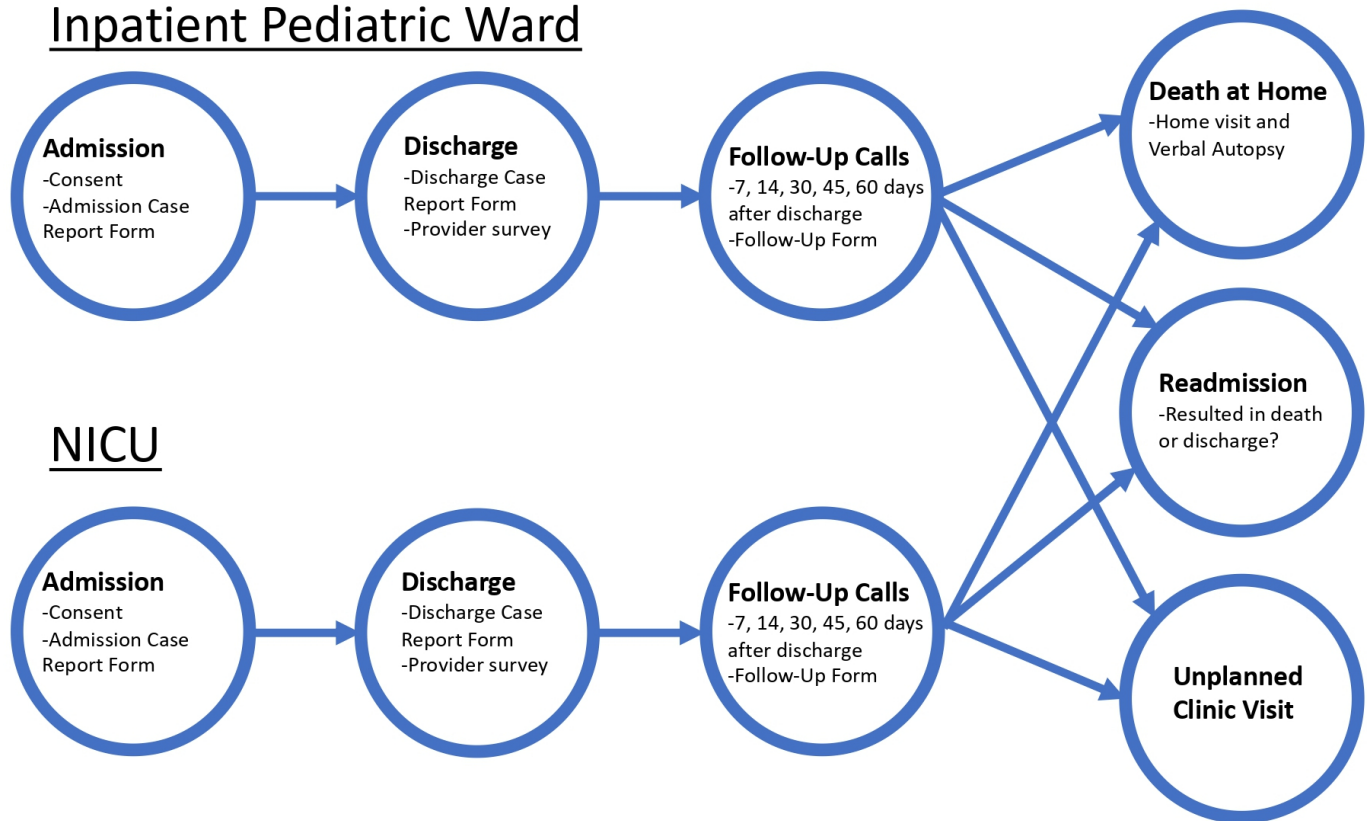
Inpatient Pediatric Ward

Admission
-Consent
-Admission Case Report Form

Discharge
-Discharge Case Report Form
-Provider survey

Follow-Up Calls
-7, 14, 30, 45, 60 days after discharge
-Follow-Up Form

Death at Home
-Home visit and Verbal Autopsy

Readmission
-Resulted in death or discharge?

NICU

Admission
-Consent
-Admission Case Report Form

Discharge
-Discharge Case Report Form
-Provider survey

Follow-Up Calls
-7, 14, 30, 45, 60 days after discharge
-Follow-Up Form

Unplanned Clinic Visit